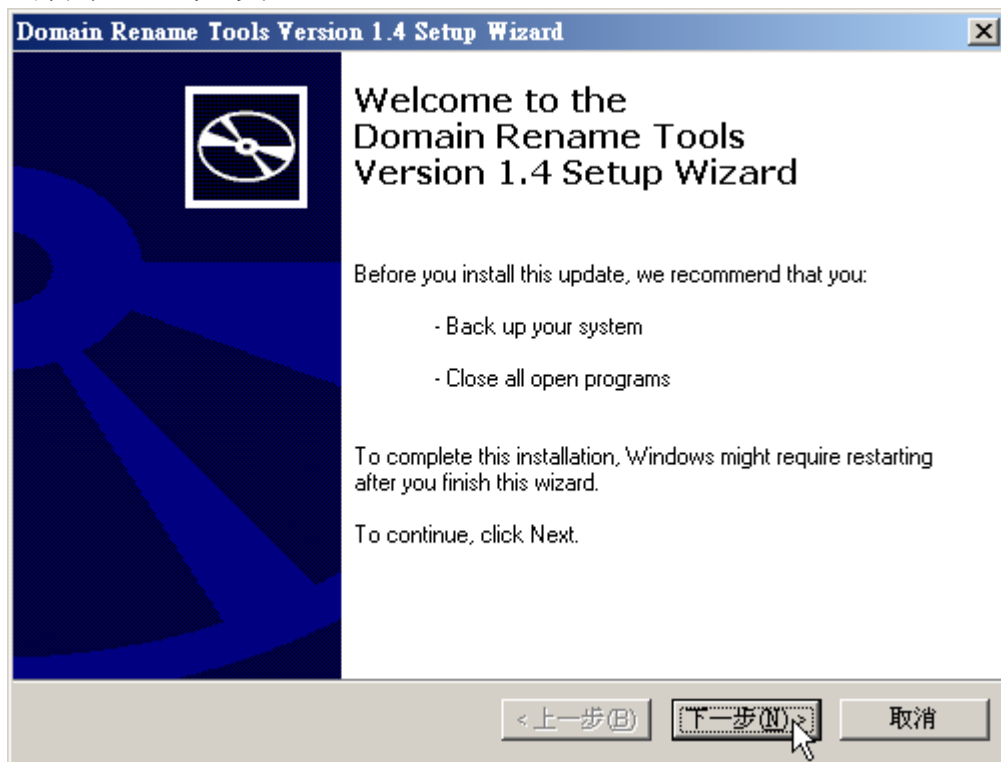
Domain Rename Tools Version 1.4 Setup Wizard

Welcome to the Domain Rename Tools Version 1.4 Setup Wizard

Before you install this update, we recommend that you:

- Back up your system

- Close all open programs

To complete this installation, Windows might require restarting after you finish this wizard.

To continue, click Next.

< 上一步(B)
下一步(N) >
取消